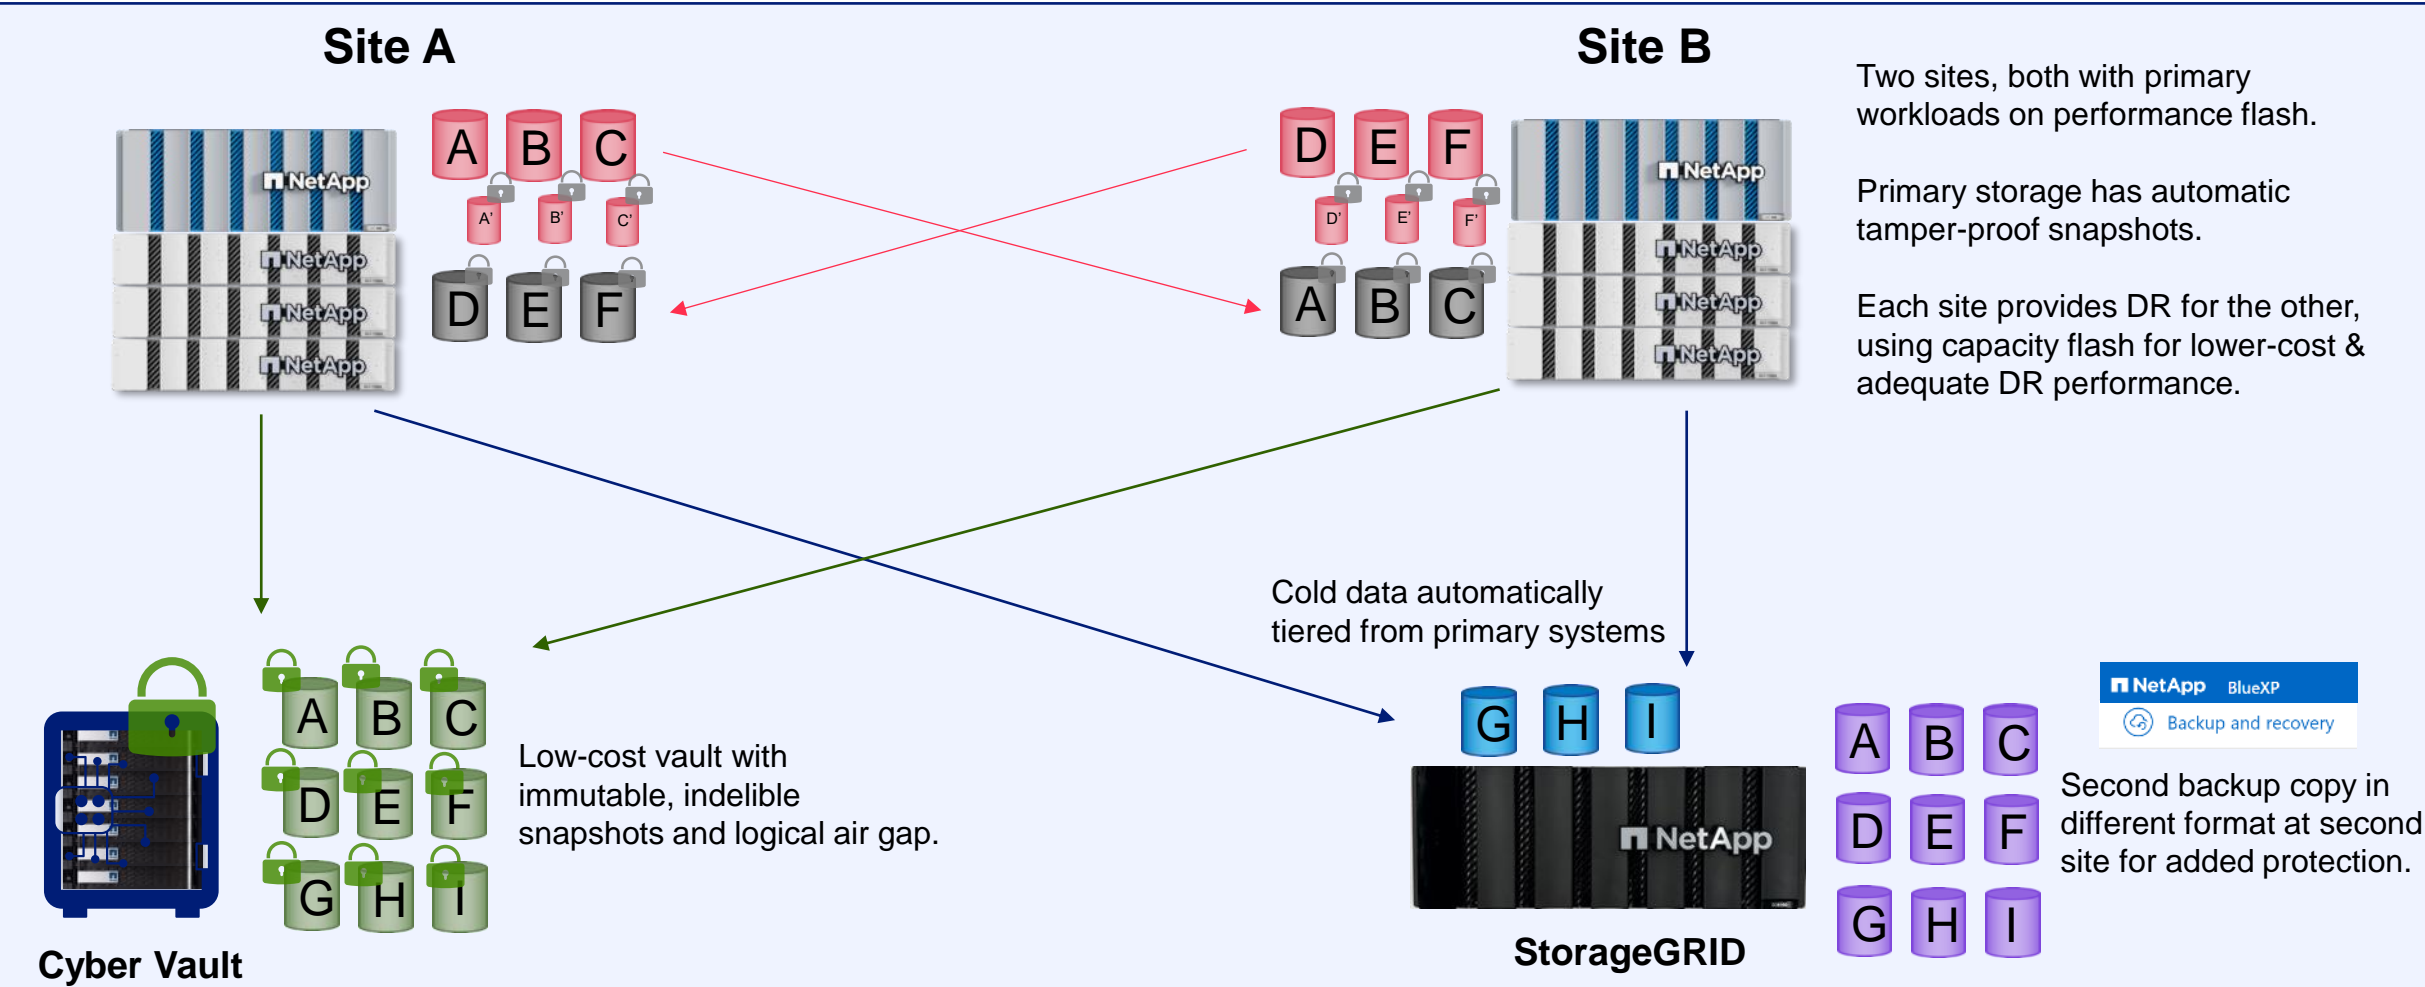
Site A

Site B

Two sites, both with primary workloads on performance flash.

Primary storage has automatic tamper-proof snapshots.

Each site provides DR for the other, using capacity flash for lower-cost & adequate DR performance.

NetApp

NetApp

NetApp

NetApp

A B C

A' B' C'

D E F

D E F

D' E' F'

A B C

NetApp

NetApp

NetApp

NetApp

Cold data automatically tiered from primary systems

A B C
D E F
G H I

Low-cost vault with immutable, indelible snapshots and logical air gap.

Cyber Vault

G H I

NetApp

StorageGRID

A B C
D E F
G H I

NetApp BlueXP

Backup and recovery

Second backup copy in different format at second site for added protection.